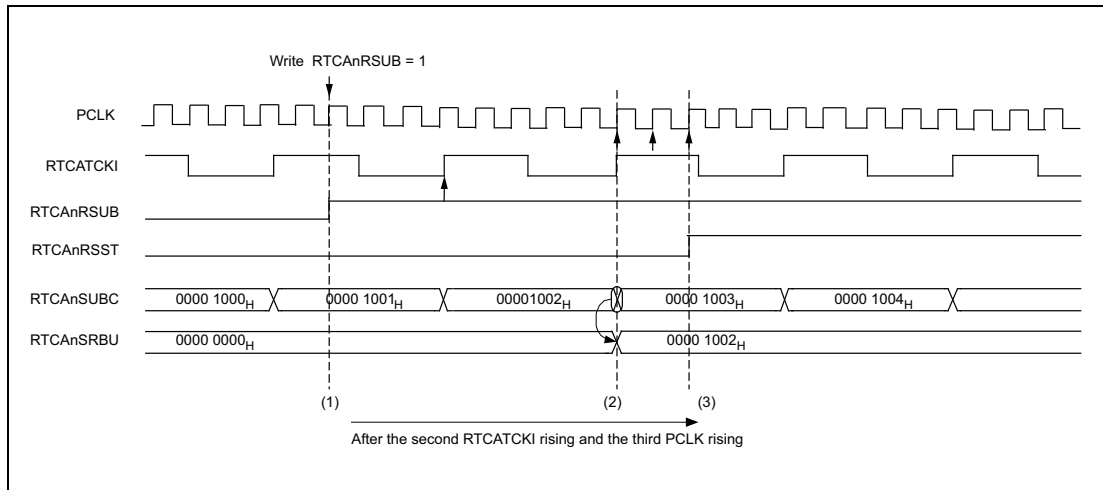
Write RTCAnRSUB = 1

PCLK

RTCATCKI

RTCAnRSUB

RTCAnRSST

RTCAnSUBC

RTCAnSRBU

0000 1000$_H$

0000 1001$_H$

00001002$_H$

0000 1003$_H$

0000 1004$_H$

0000 0000$_H$

0000 1002$_H$

(1)

(2)

(3)

After the second RTCATCKI rising and the third PCLK rising